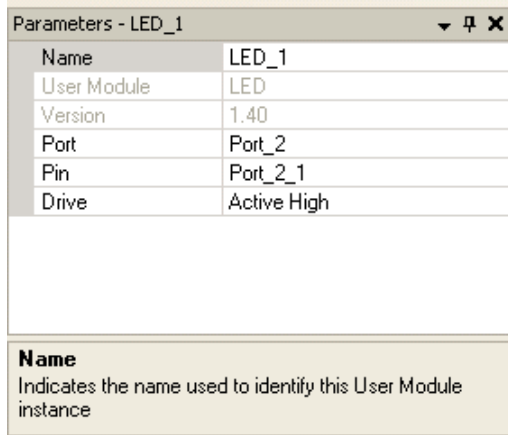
Parameters - LED_1

| | |
|---|---|
| Name | LED_1 |
| User Module | LED |
| Version | 1.40 |
| Port | Port_2 |
| Pin | Port_2_1 |
| Drive | Active High |

**Name**
Indicates the name used to identify this User Module instance